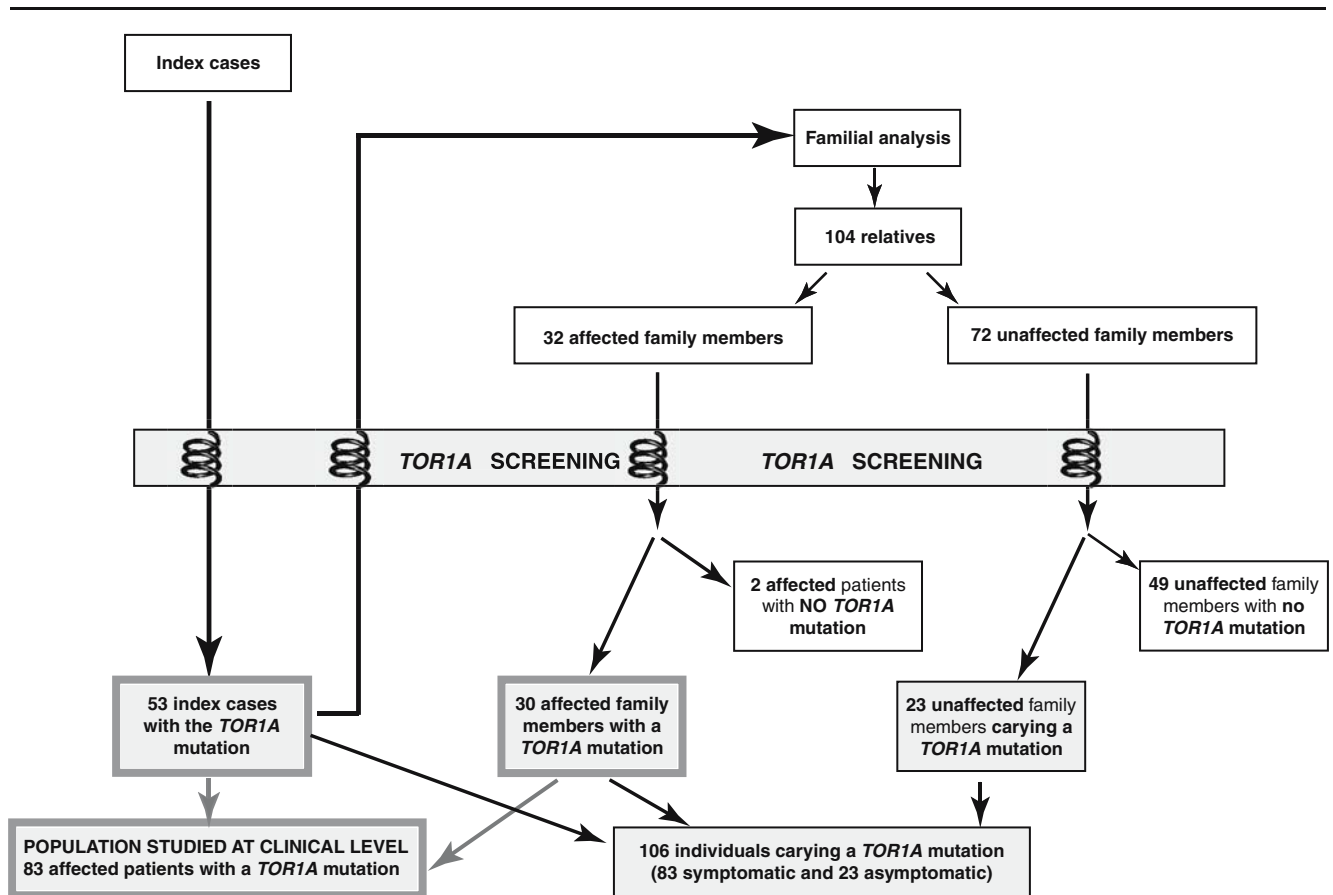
Index cases

Familial analysis

104 relatives

32 affected family members

72 unaffected family members

TOR1A SCREENING

TOR1A SCREENING

2 affected patients with NO TOR1A mutation

49 unaffected family members with no TOR1A mutation

53 index cases with the TOR1A mutation

30 affected family members with a TOR1A mutation

23 unaffected family members carying a TOR1A mutation

POPULATION STUDIED AT CLINICAL LEVEL
83 affected patients with a TOR1A mutation

106 individuals carying a TOR1A mutation (83 symptomatic and 23 asymptomatic)